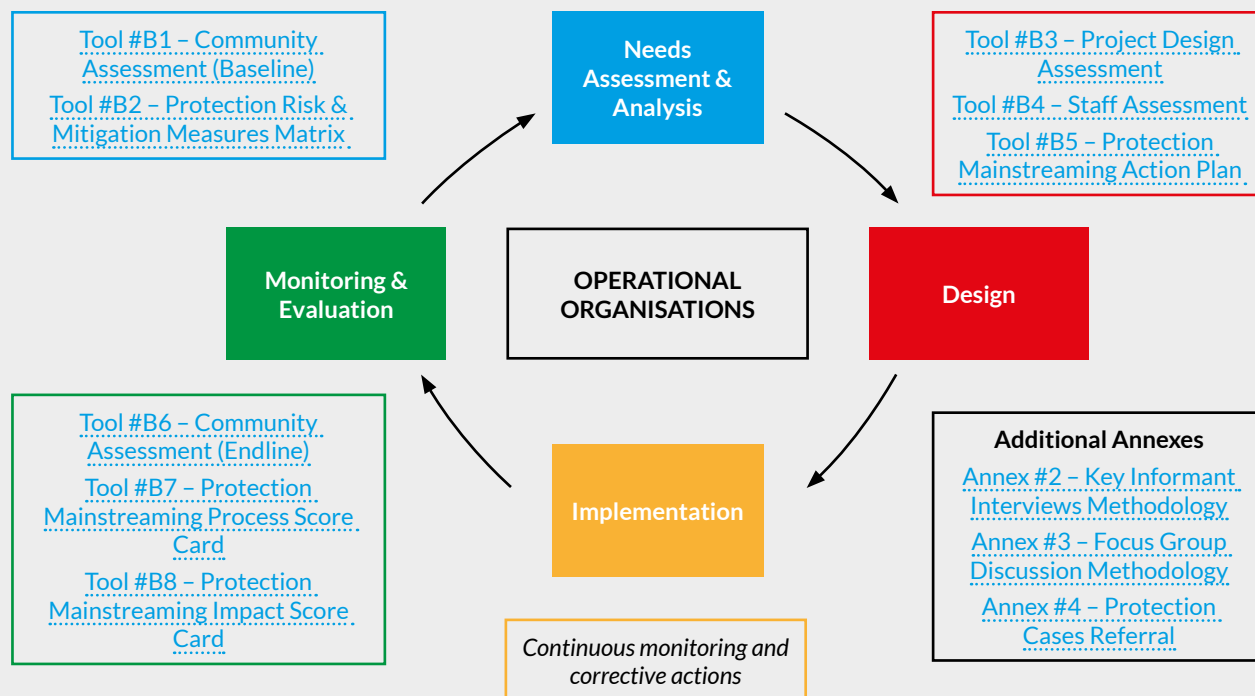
Tool #B1 – Community Assessment (Baseline)
Tool #B2 – Protection Risk & Mitigation Measures Matrix

Needs Assessment & Analysis

Tool #B3 – Project Design Assessment
Tool #B4 – Staff Assessment
Tool #B5 – Protection Mainstreaming Action Plan

Monitoring & Evaluation

OPERATIONAL ORGANISATIONS

Design

Tool #B6 – Community Assessment (Endline)
Tool #B7 – Protection Mainstreaming Process Score Card
Tool #B8 – Protection Mainstreaming Impact Score Card

Implementation

Additional Annexes
Annex #2 – Key Informant Interviews Methodology
Annex #3 – Focus Group Discussion Methodology
Annex #4 – Protection Cases Referral

Continuous monitoring and corrective actions